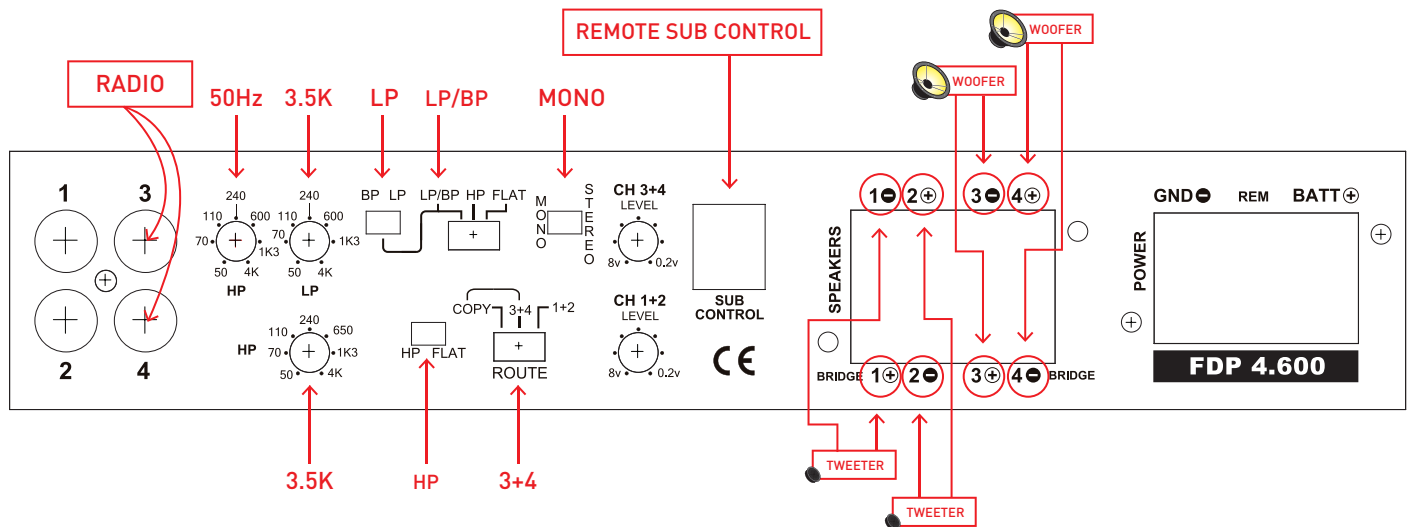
REMOTE SUB CONTROL

WOOFER

WOOFER

RADIO

50Hz 3.5K LP LP/BP MONO

1 3

2 4

240
110 600
70 1K3
50 4K
HP

240
110 600
70 1K3
50 4K
LP

BP LP

LP/BP HP FLAT

MONO

STEREO

CH 3+4
LEVEL
8v 0.2v

SUB CONTROL

CE

1⊖ 2⊕ 3⊖ 4⊕

SPEAKERS

BRIDGE 1⊕ 2⊖ 3⊕ 4⊖ BRIDGE

GND⊖ REM BATT⊕

POWER

FDP 4.600

HP
240
110 650
70 1K3
50 4K

HP FLAT

COPY 3+4 1+2

ROUTE

CH 1+2
LEVEL
8v 0.2v

3.5K HP 3+4

TWEETER

TWEETER